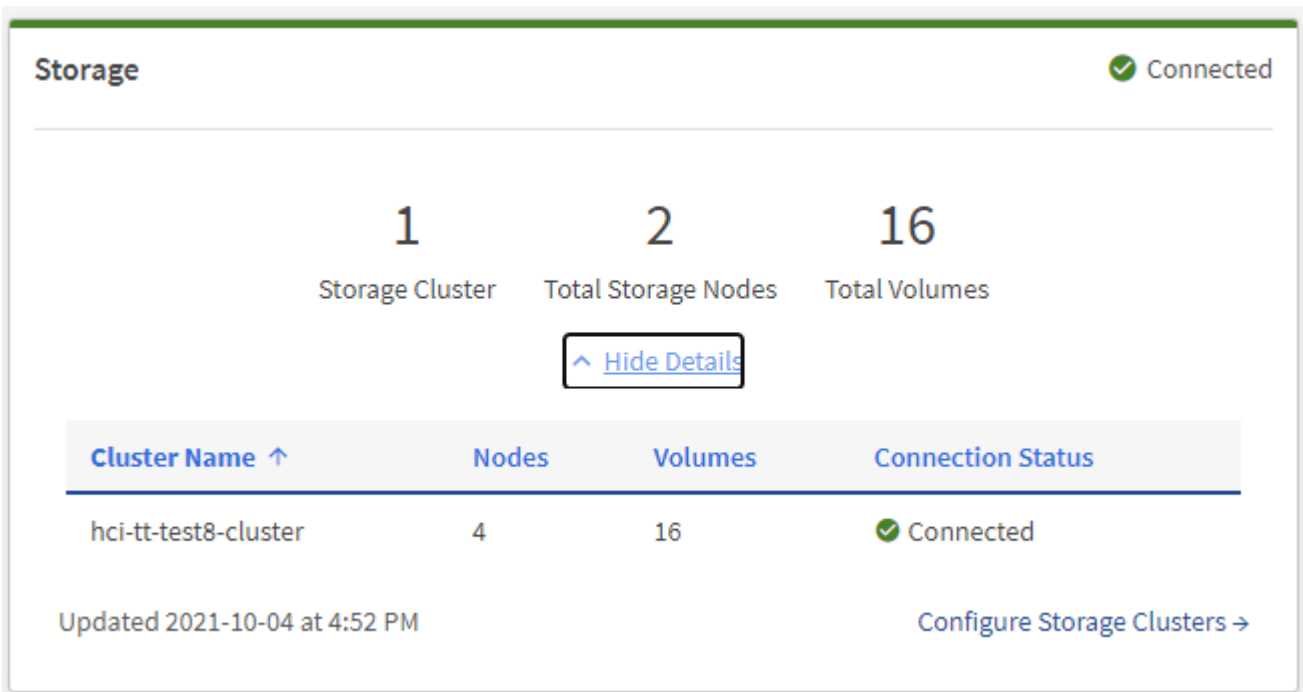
Storage

Connected

1
Storage Cluster

2
Total Storage Nodes

16
Total Volumes

^ Hide Details

| Cluster Name ↑ | Nodes | Volumes | Connection Status |
|---|---|---|---|
| hci-tt-test8-cluster | 4 | 16 | Connected |

Updated 2021-10-04 at 4:52 PM

Configure Storage Clusters →